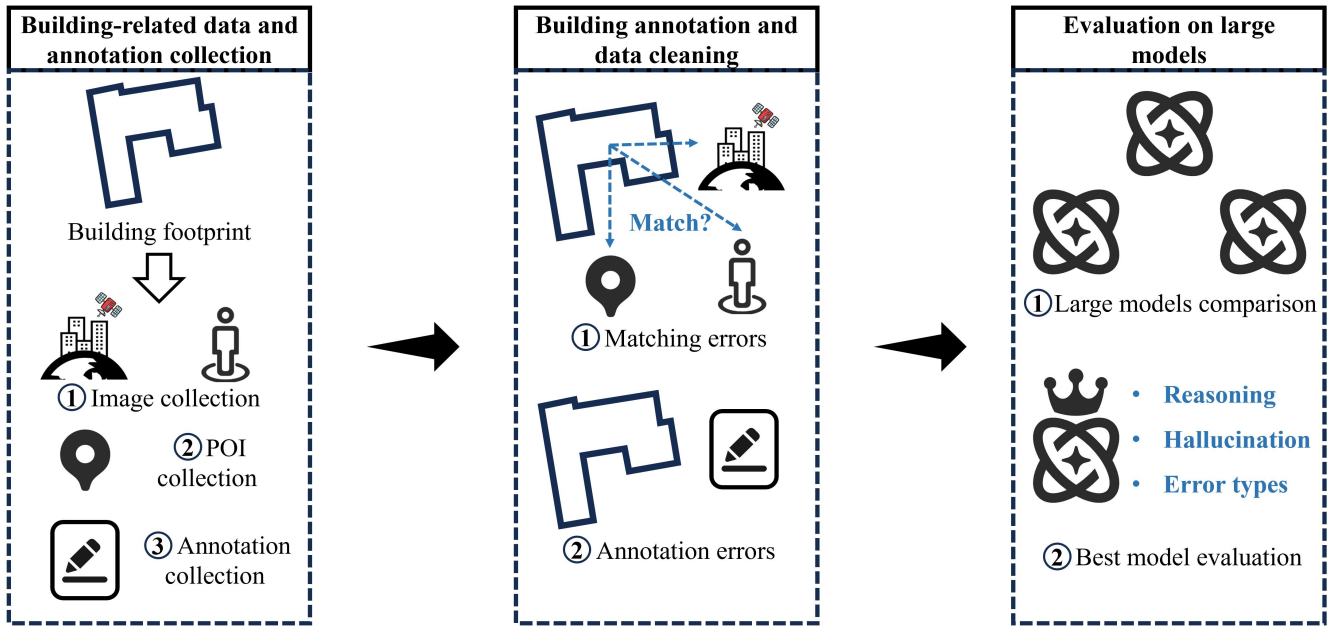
Building-related data and annotation collection

Building footprint

① Image collection

② POI collection

③ Annotation collection

Building annotation and data cleaning

Match?

① Matching errors

② Annotation errors

Evaluation on large models

① Large models comparison

• Reasoning
• Hallucination
• Error types

② Best model evaluation